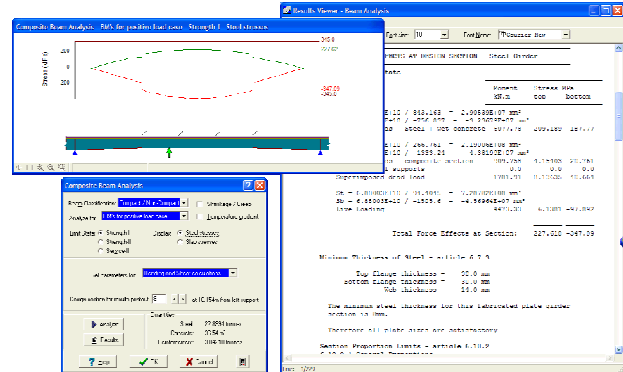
Composite Beam Analysis - BMD for positive live load - Strength I - Steel stresses

Stress MPa

-347.09

Results Viewer - Beam Analysis

Font Size: 10

Font Name: Courier New

Steel Girder

Moment kN.m

Stress MPa top bottom

Total Force Effects at Section: 327.018 -347.09

Top flange thickness = 22.0 mm
Bottom flange thickness = 25.0 mm
Web thickness = 16.0 mm

The minimum steel thickness for this fabricated plate girder section is 8mm.

Therefore all plate sizes are satisfactory

Section Proportion Limits - Article 6.10.2

Composite Beam Analysis

Beam Classification: Compact (?) - Compact

Analysis for: BMD for positive live load

Limit State: Strength I, Strength II, Service II

Display: Steel stresses, Slab stresses

Shrinkage / Creep

Temperature gradient

All parameters for: Bending and Shear connectors

Change analysis for results point at: 6 at 10.154m from left support

Analyse

Results

Beam Mass

Steel: 22.8894 tonnes

Concrete: 30.54 t

Reinforcement: 0.000 tonnes

Help

OK

Cancel